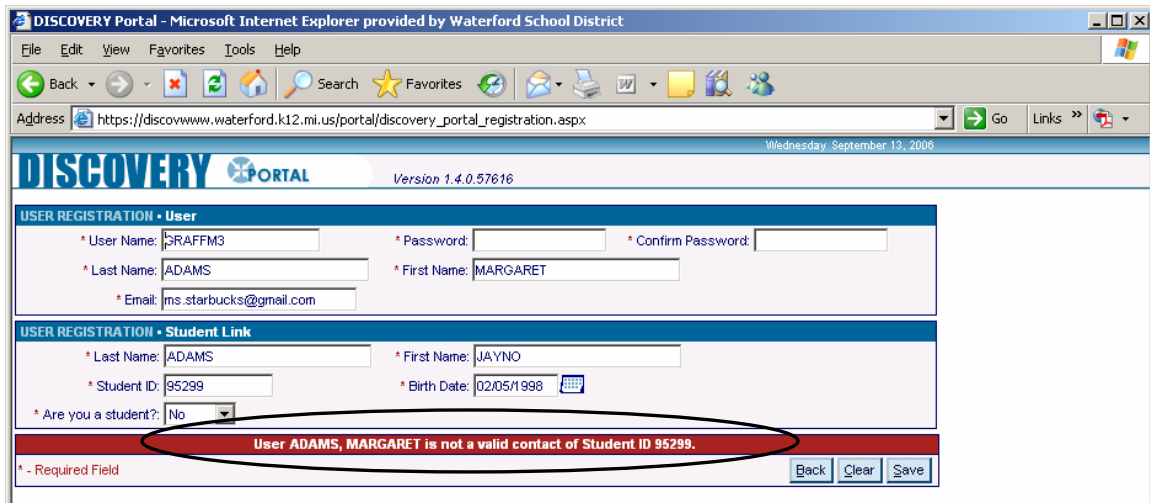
DISCOVERY Portal - Microsoft Internet Explorer provided by Waterford School District

File Edit View Favorites Tools Help

Back Search Favorites

Address https://discovwww.waterford.k12.mi.us/portal/discovery_portal_registration.aspx Go Links »

Wednesday, September 13, 2006

DISCOVERY PORTAL Version 1.4.0.57616

USER REGISTRATION • User

* User Name: GRAFFM3 * Password: * Confirm Password:

* Last Name: ADAMS * First Name: MARGARET

* Email: ms.starbucks@gmail.com

USER REGISTRATION • Student Link

* Last Name: ADAMS * First Name: JAYNO

* Student ID: 95299 * Birth Date: 02/05/1998

* Are you a student?: No

User ADAMS, MARGARET is not a valid contact of Student ID 95299.

* - Required Field

Back Clear Save